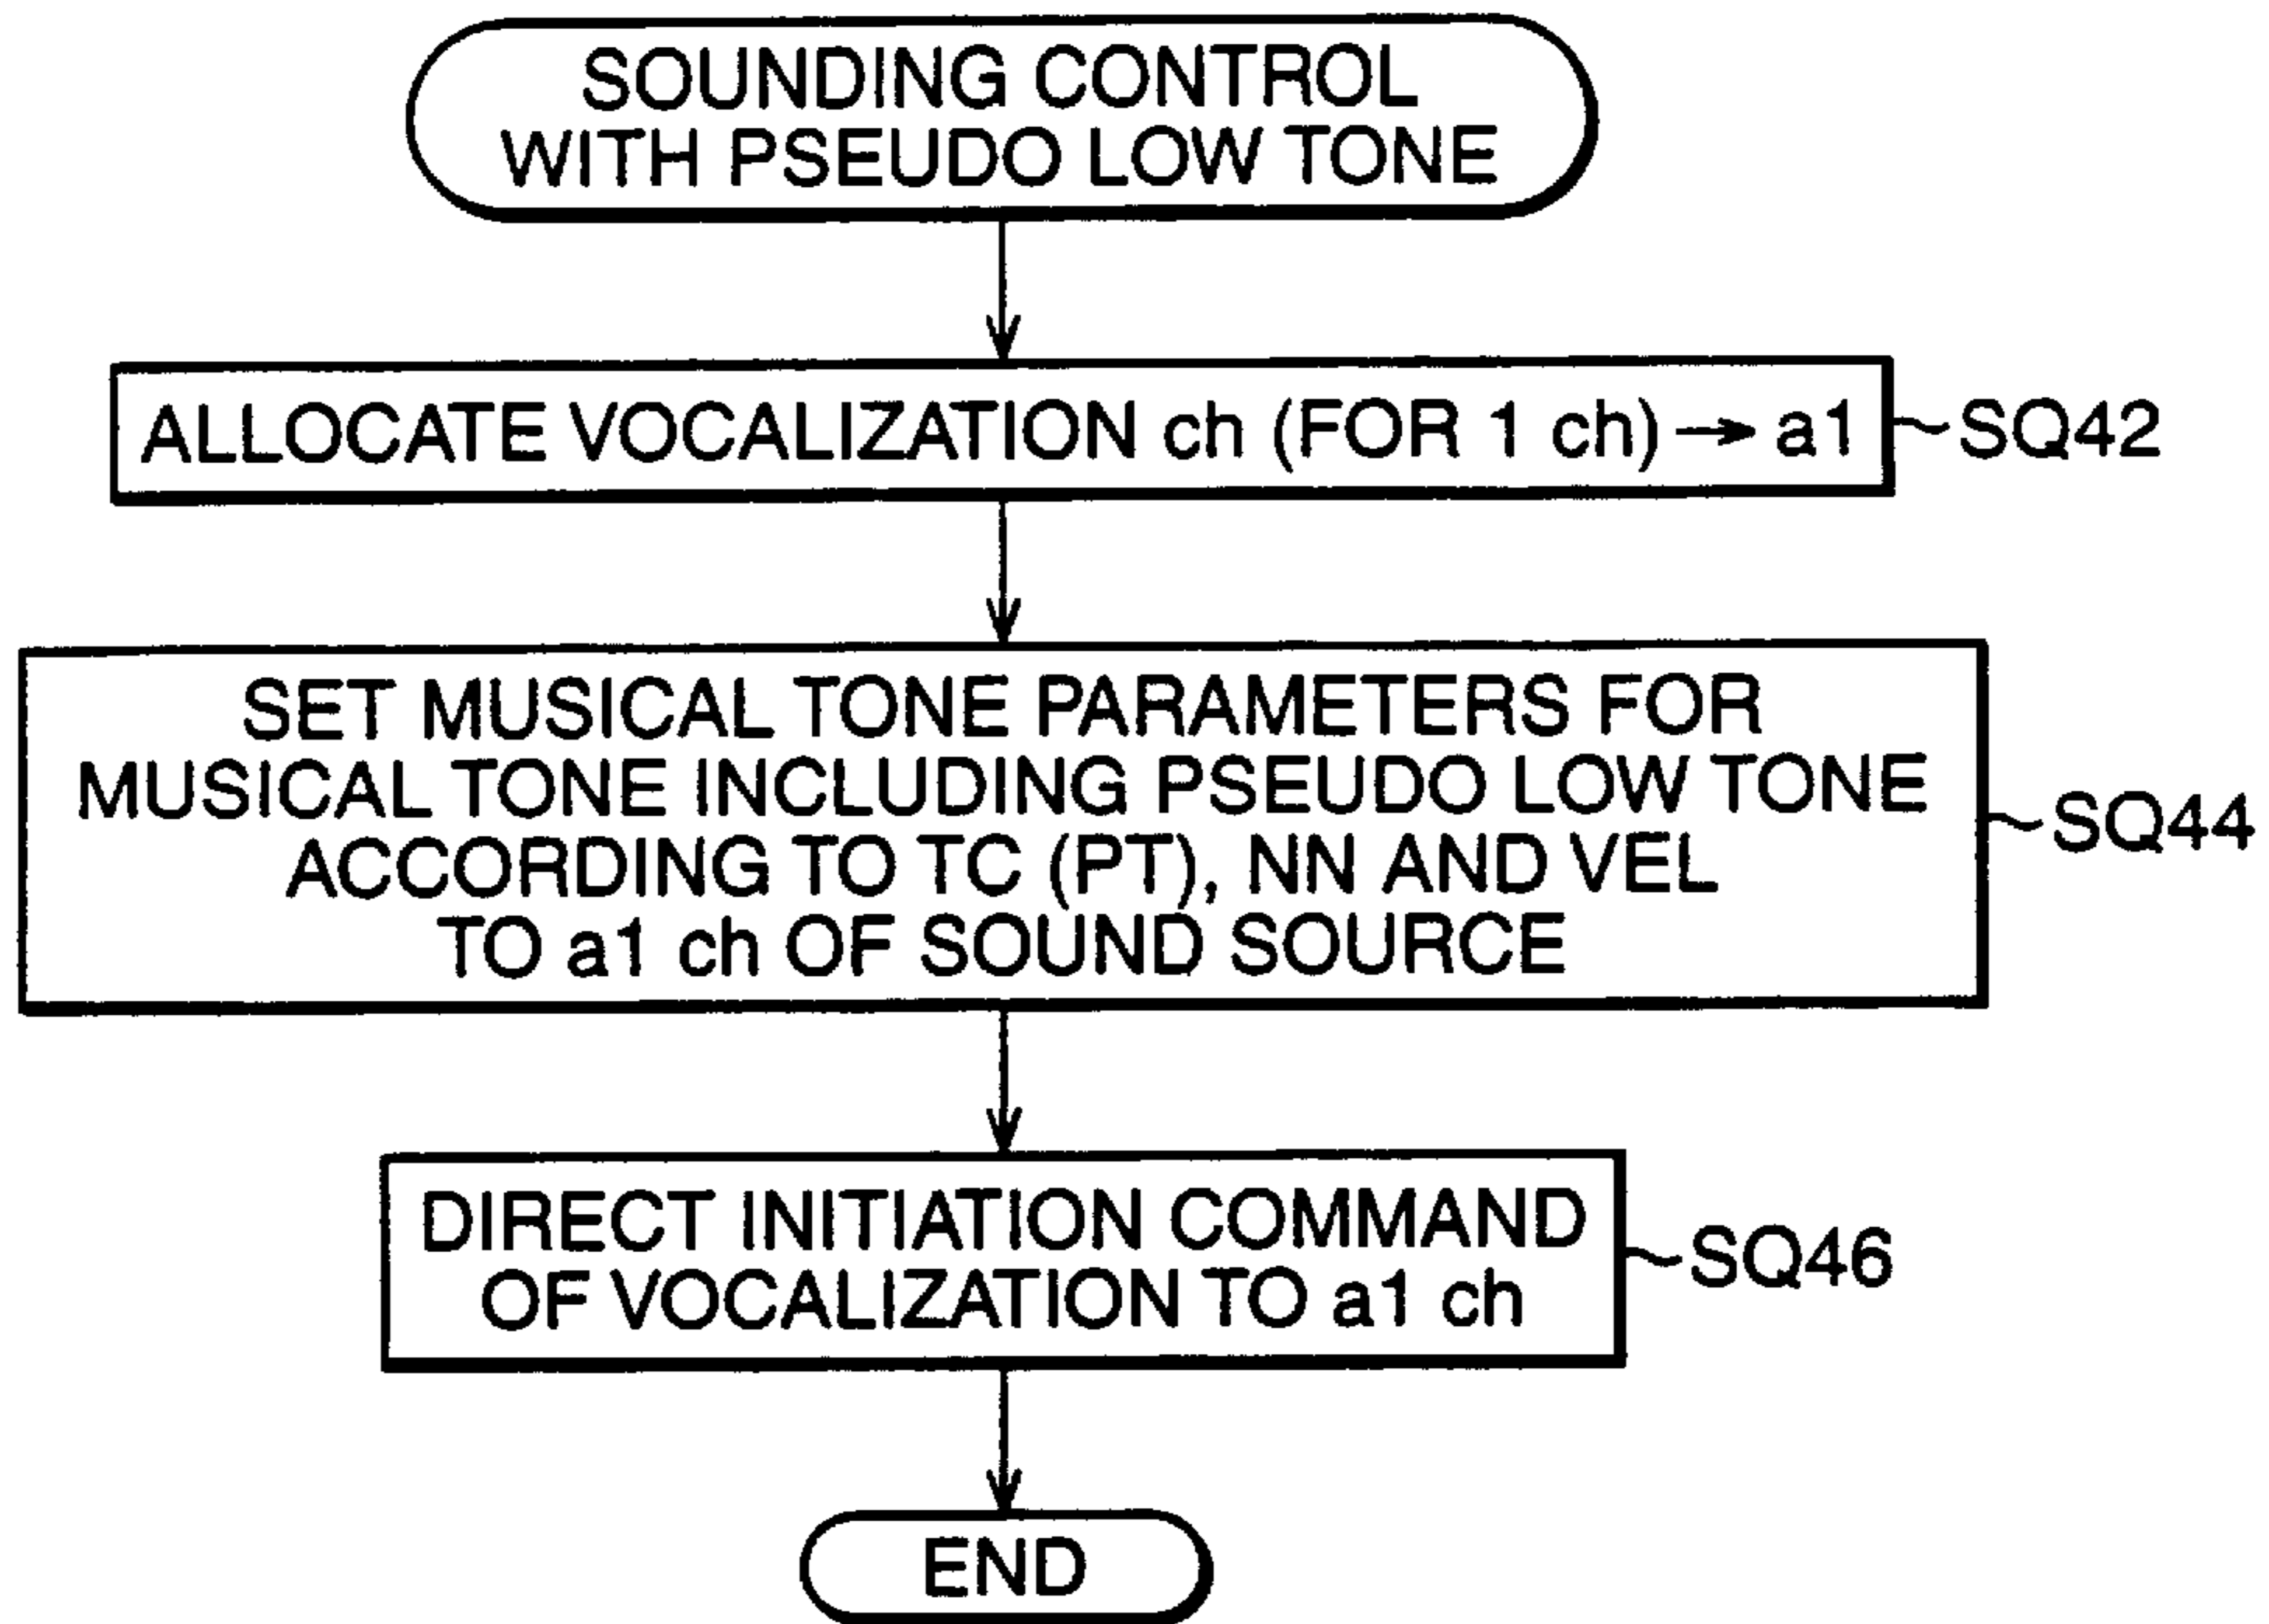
SOUNDING CONTROL WITH PSEUDO LOW TONE

ALLOCATE VOCALIZATION ch (FOR 1 ch) → a1

SQ42

SET MUSICAL TONE PARAMETERS FOR MUSICAL TONE INCLUDING PSEUDO LOW TONE ACCORDING TO TC (PT), NN AND VEL TO a1 ch OF SOUND SOURCE

SQ44

DIRECT INITIATION COMMAND OF VOCALIZATION TO a1 ch

SQ46

END